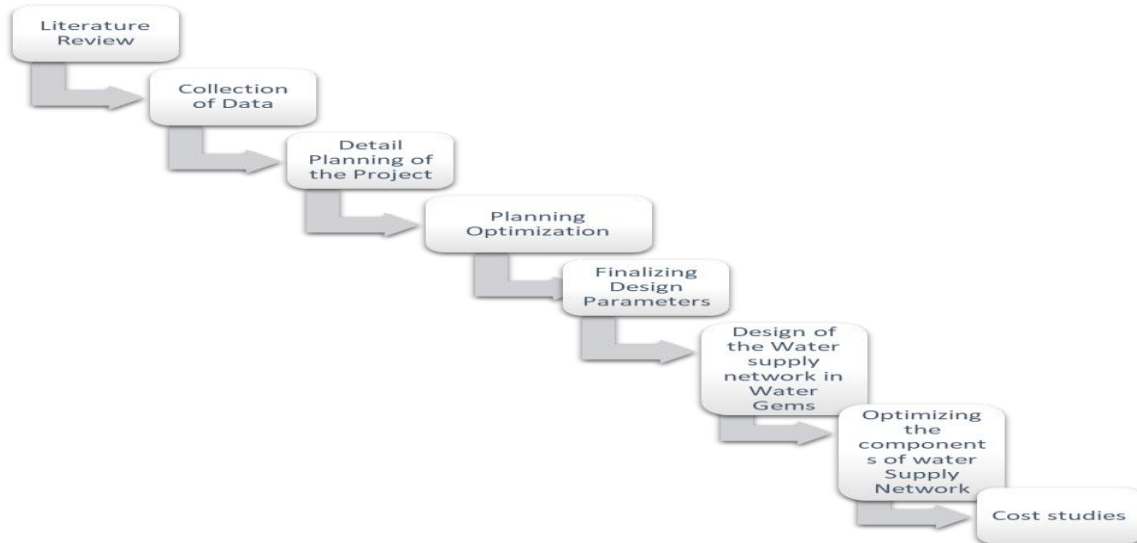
Literature Review

Collection of Data

Detail Planning of the Project

Planning Optimization

Finalizing Design Parameters

Design of the Water supply network in Water Gems

Optimizing the component s of water Supply Network

Cost studies